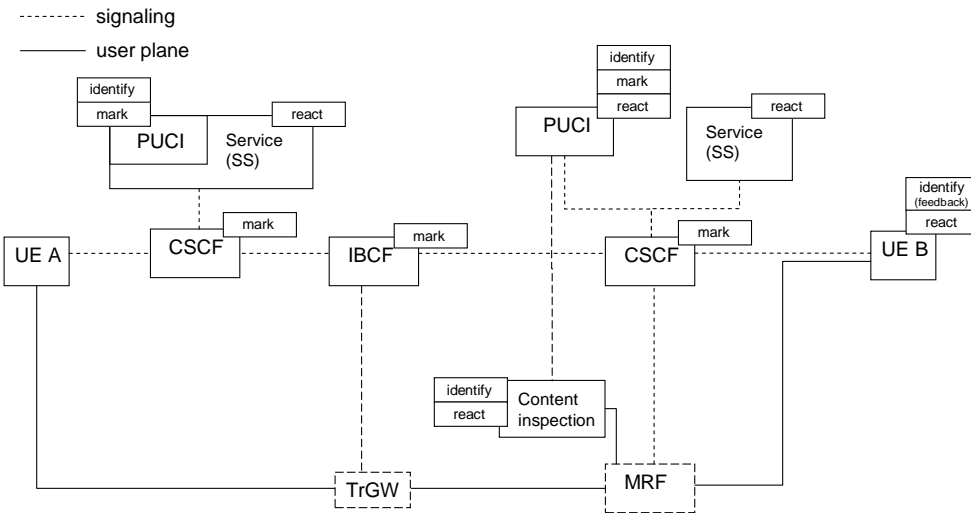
-------- signaling
———— user plane

identify
mark
PUCI
react
Service (SS)

identify
mark
react
PUCI

react
Service (SS)

identify (feedback)
react

UE A
CSCF
mark
IBCF
mark
CSCF
mark
UE B

identify
react
Content inspection

TrGW
MRF